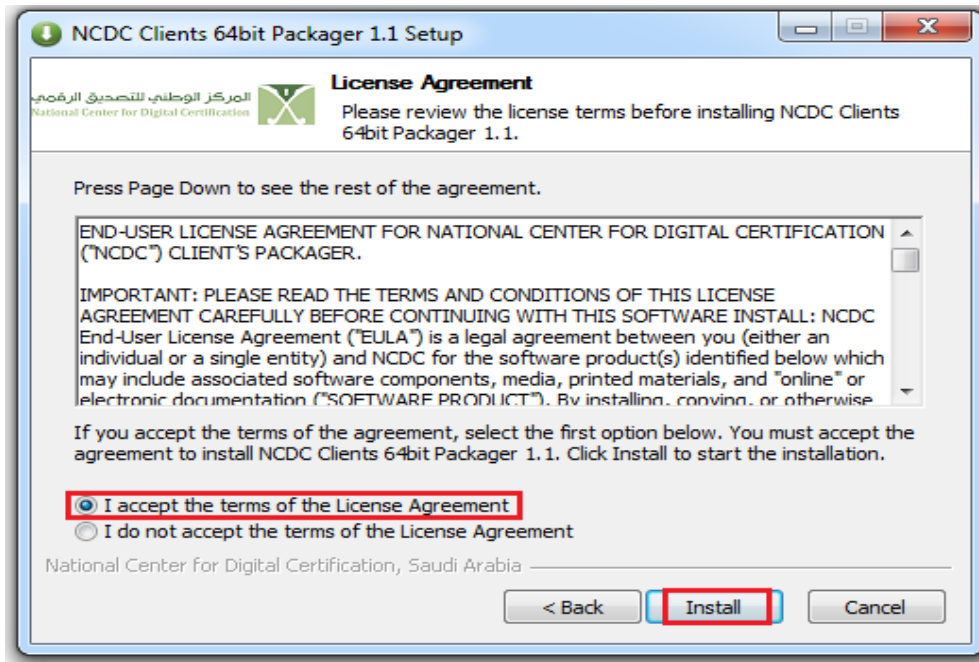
NCDC Clients 64bit Packager 1.1 Setup

المركز الوطني للتصديق الرقمي
National Center for Digital Certification

License Agreement

Please review the license terms before installing NCDC Clients 64bit Packager 1.1.

Press Page Down to see the rest of the agreement.

END-USER LICENSE AGREEMENT FOR NATIONAL CENTER FOR DIGITAL CERTIFICATION ("NCDC") CLIENT'S PACKAGER.

IMPORTANT: PLEASE READ THE TERMS AND CONDITIONS OF THIS LICENSE AGREEMENT CAREFULLY BEFORE CONTINUING WITH THIS SOFTWARE INSTALL: NCDC End-User License Agreement ("EULA") is a legal agreement between you (either an individual or a single entity) and NCDC for the software product(s) identified below which may include associated software components, media, printed materials, and "online" or electronic documentation ("SOFTWARE PRODUCT"). By installing, copying, or otherwise

If you accept the terms of the agreement, select the first option below. You must accept the agreement to install NCDC Clients 64bit Packager 1.1. Click Install to start the installation.

I accept the terms of the License Agreement

I do not accept the terms of the License Agreement

National Center for Digital Certification, Saudi Arabia

< Back

Install

Cancel